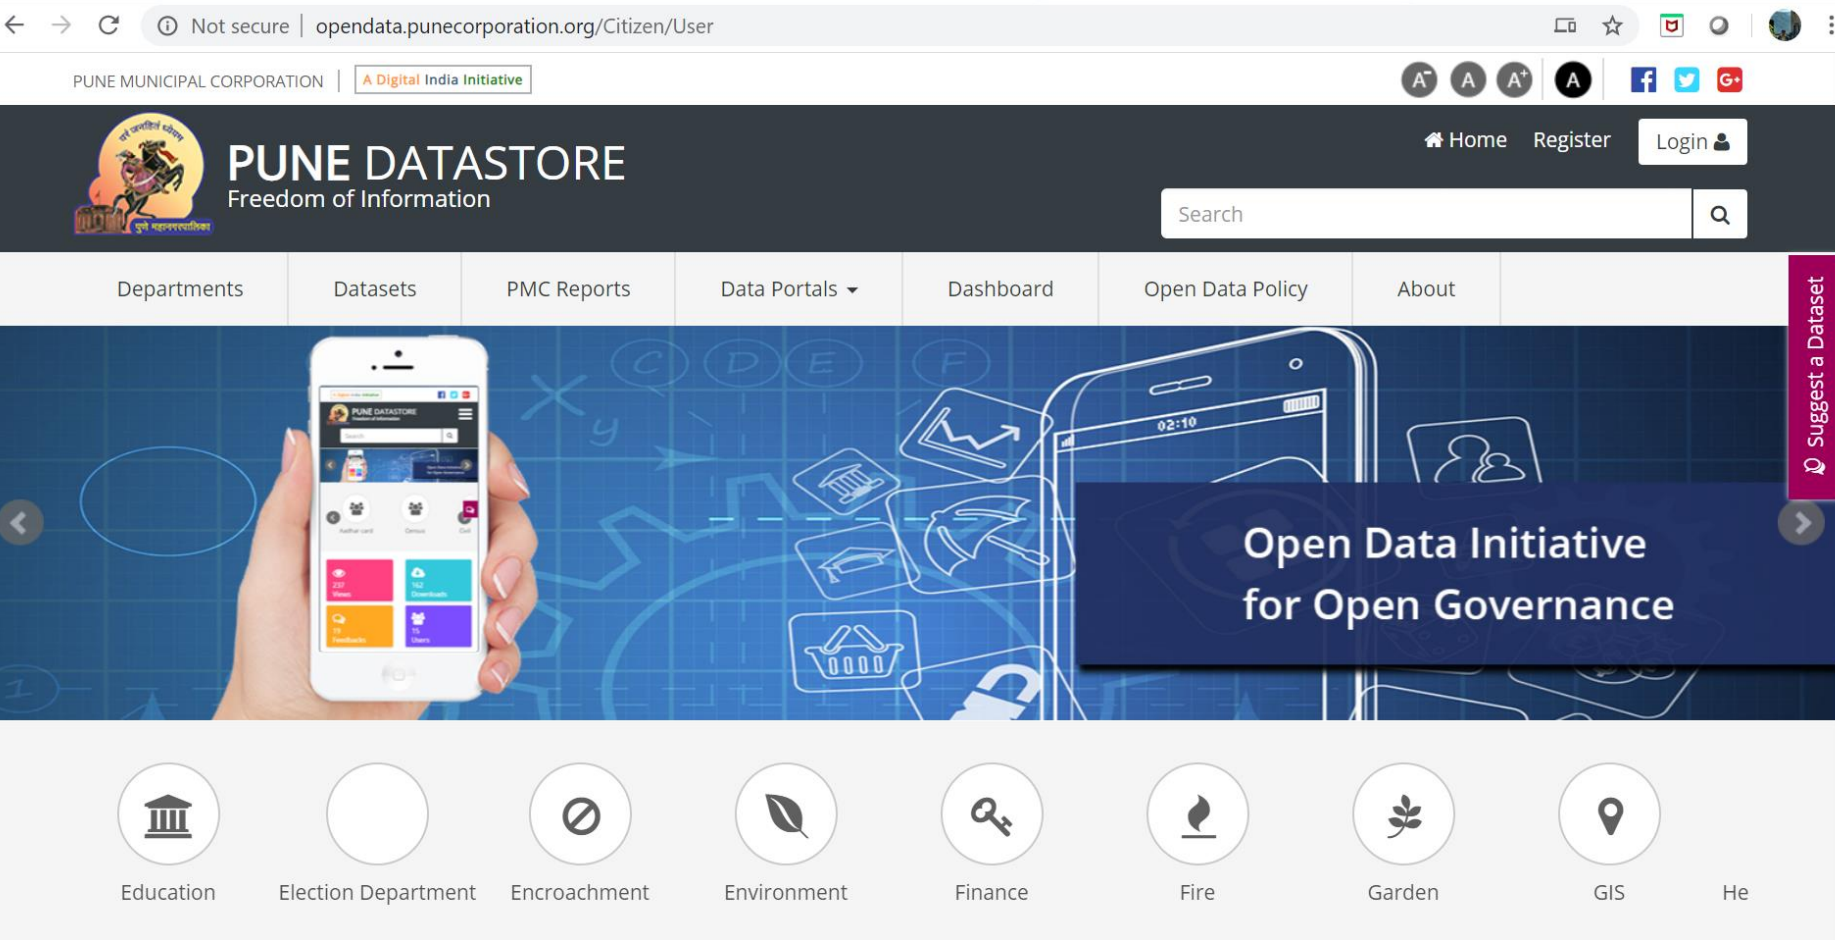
Not secure | opendata.punecorporation.org/Citizen/User

PUNE MUNICIPAL CORPORATION | A Digital India Initiative

A- A A+ A

PUNE DATASTORE
Freedom of Information

Home Register Login

Search

Departments Datasets PMC Reports Data Portals Dashboard Open Data Policy About

Suggest a Dataset

PUNE DATASTORE

02:10

Open Data Initiative for Open Governance

Education Election Department Encroachment Environment Finance Fire Garden GIS He